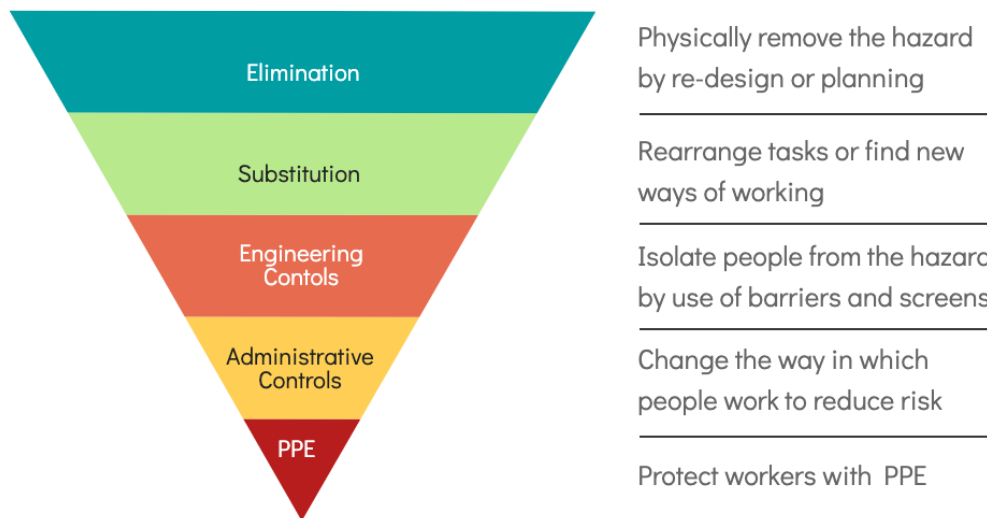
Elimination

Substitution

Engineering Contols

Administrative Controls

PPE

Physically remove the hazard by re-design or planning

Rearrange tasks or find new ways of working

Isolate people from the hazar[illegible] by use of barriers and screens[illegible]

Change the way in which people work to reduce risk

Protect workers with PPE